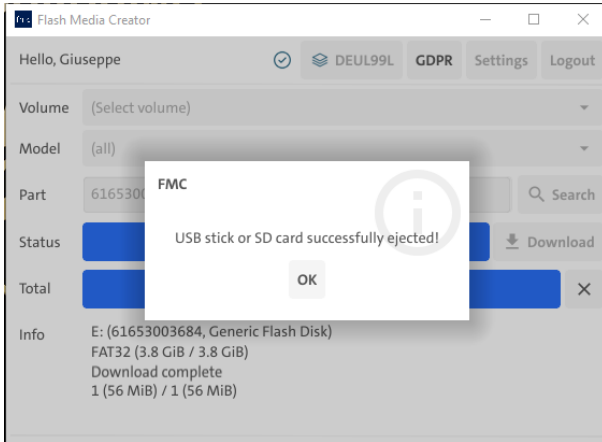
fmc Flash Media Creator

Hello, Giuseppe

DEUL99L GDPR Settings Logout

Volume (Select volume)

Model (all)

Part 6165300

Search

Status

Download

Total

×

Info E: (61653003684, Generic Flash Disk)
FAT32 (3.8 GiB / 3.8 GiB)
Download complete
1 (56 MiB) / 1 (56 MiB)

FMC

USB stick or SD card successfully ejected!

OK